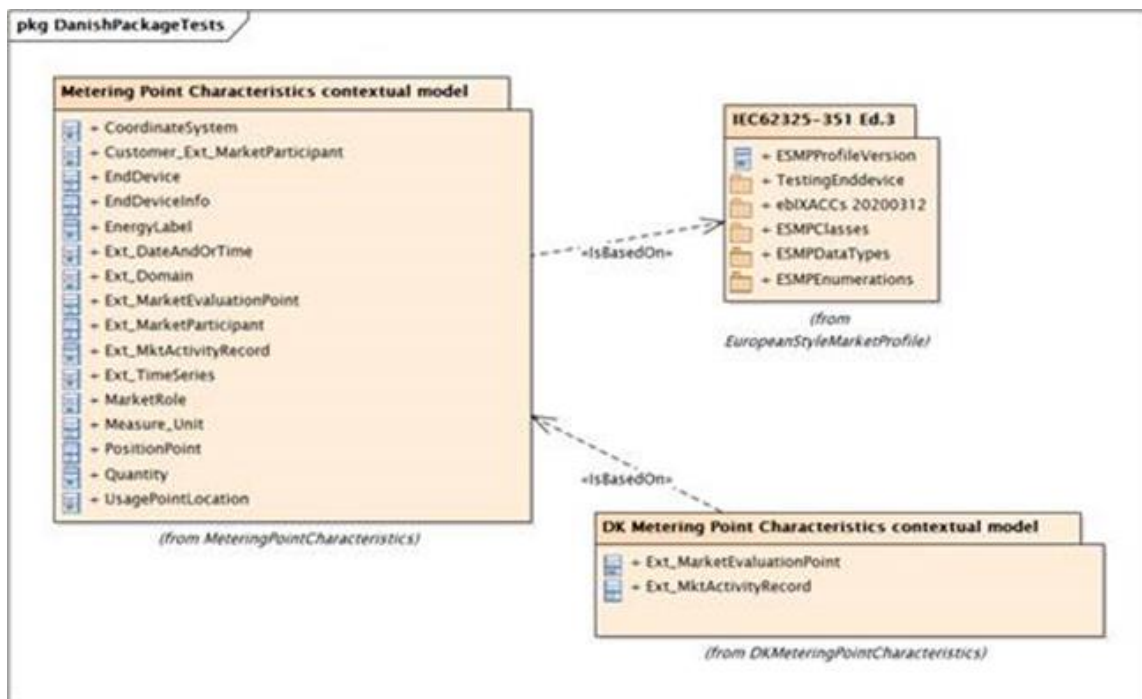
pkg DanishPackageTests

Metering Point Characteristics contextual model

+ CoordinateSystem
+ Customer_Ext_MarketParticipant
+ EndDevice
+ EndDeviceInfo
+ EnergyLabel
+ Ext_DateAndOrTime
+ Ext_Domain
+ Ext_MarketEvaluationPoint
+ Ext_MarketParticipant
+ Ext_MktActivityRecord
+ Ext_TimeSeries
+ MarketRole
+ Measure_Unit
+ PositionPoint
+ Quantity
+ UsagePointLocation

(from MeteringPointCharacteristics)

«IsBasedOn»

IEC62325-351 Ed.3

+ ESMPProfileVersion
+ TestingEnddevice
+ ebIXACCs 20200312
+ ESMPClasses
+ ESMPDataTypes
+ ESMPEnumerations

(from EuropeanStyleMarketProfile)

«IsBasedOn»

DK Metering Point Characteristics contextual model

+ Ext_MarketEvaluationPoint
+ Ext_MktActivityRecord

(from DKMeteringPointCharacteristics)